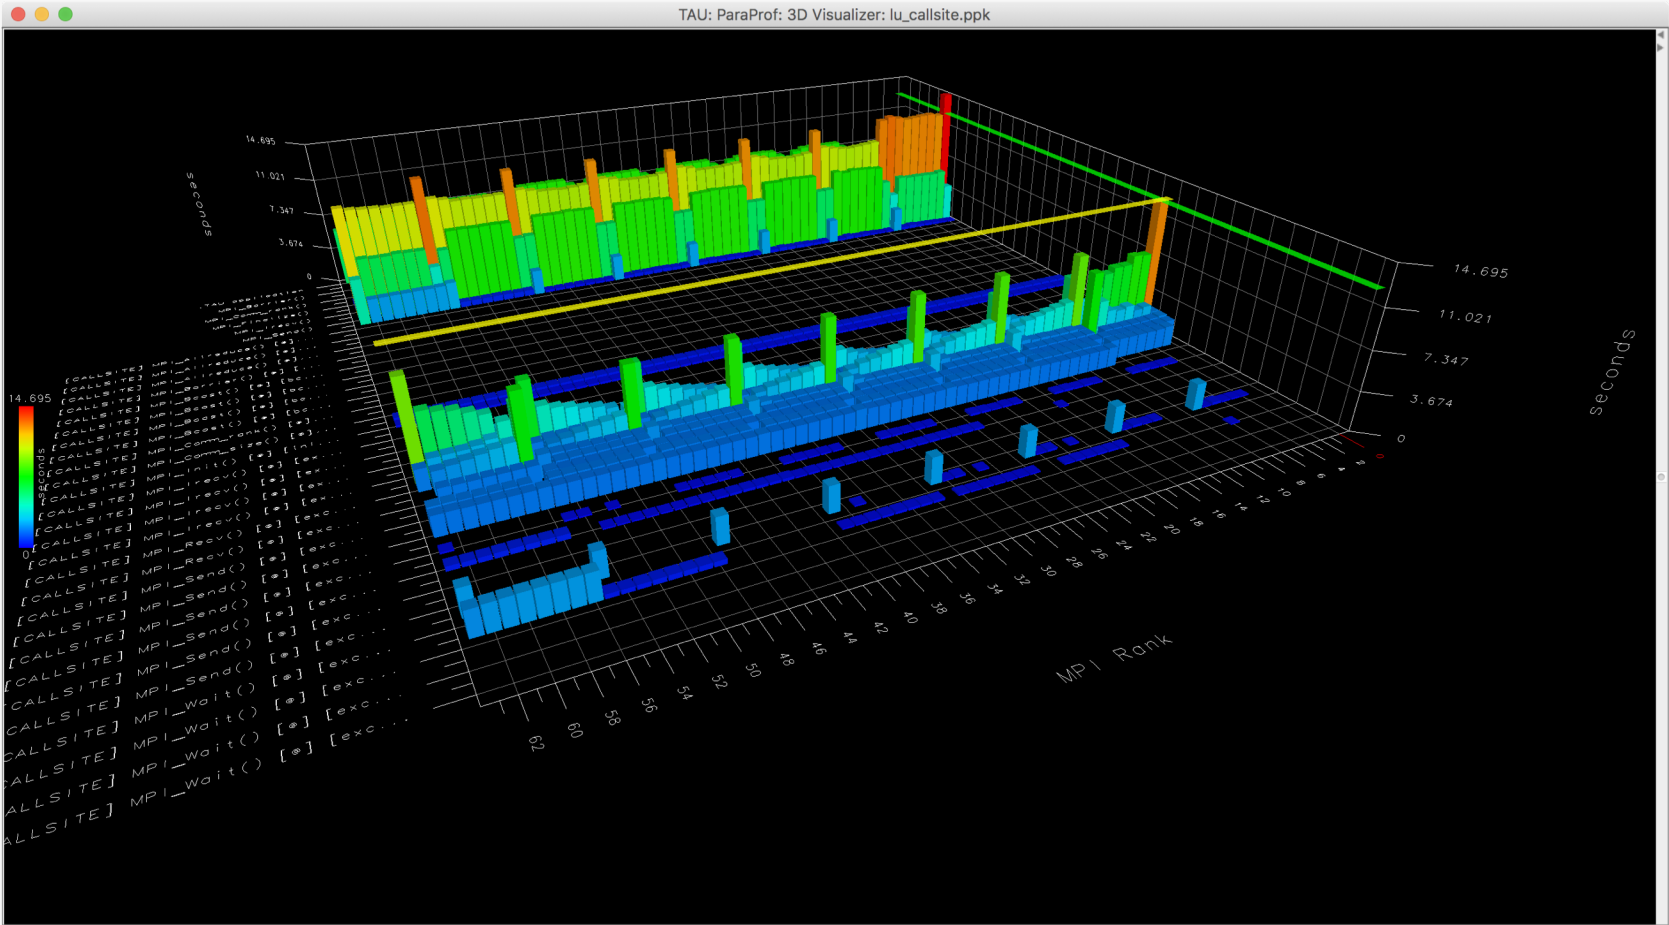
TAU: ParaProf: 3D Visualizer: lu_callsite.ppk

14.695
11.021
7.347
3.674
0
seconds

14.695
seconds
0

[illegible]

[CALLSITE] MPI_Allreduce() [@] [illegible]
[CALLSITE] MPI_Allreduce() [@] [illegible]
[CALLSITE] MPI_Barrier() [@] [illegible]
[CALLSITE] MPI_Bcast() [@] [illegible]
[CALLSITE] MPI_Bcast() [@] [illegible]
[CALLSITE] MPI_Bcast() [@] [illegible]
[CALLSITE] MPI_Comm_rank() [@] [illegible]
[CALLSITE] MPI_Comm_size() [@] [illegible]
[CALLSITE] MPI_Init() [@] [ex...
[CALLSITE] MPI_Irecv() [@] [exc...
[CALLSITE] MPI_Irecv() [@] [exc...
[CALLSITE] MPI_Irecv() [@] [exc...
[CALLSITE] MPI_Recv() [@] [exc...
[CALLSITE] MPI_Recv() [@] [exc...
[CALLSITE] MPI_Send() [@] [exc...
[CALLSITE] MPI_Send() [@] [exc...
[CALLSITE] MPI_Send() [@] [exc...
[CALLSITE] MPI_Send() [@] [exc...
[CALLSITE] MPI_Send() [@] [exc...
[CALLSITE] MPI_Wait() [@] [exc...
CALLSITE] MPI_Wait() [@] [exc...
CALLSITE] MPI_Wait() [@] [exc...
ALLSITE] MPI_Wait() [@] [exc...
ALLSITE] MPI_Wait()

14.695
11.021
7.347
3.674
0
seconds

0 2 4 6 8 10 12 14 16 18 20 22 24 26 28 30 32 34 36 38 40 42 44 46 48 50 52 54 56 58 60 62
MPI Rank